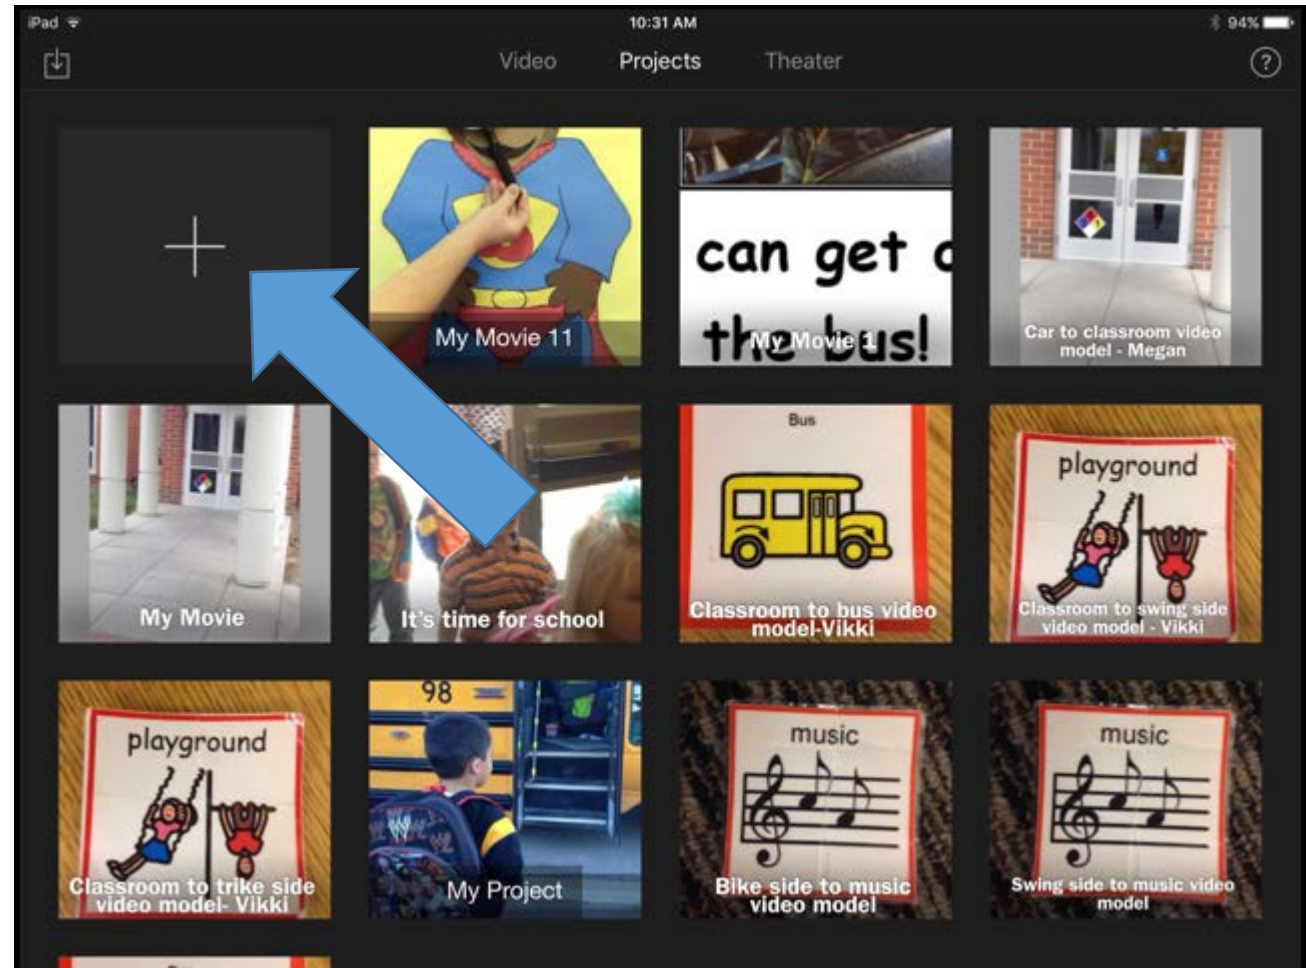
iPad 10:31 AM 94%

Video Projects Theater

?

+

My Movie 11

can get o

the bus!

My Movie 1

Car to classroom video model - Megan

My Movie

It's time for school

Bus

Classroom to bus video model-Vikki

playground

Classroom to swing side video model - Vikki

playground

Classroom to trike side video model- Vikki

98

My Project

music

Bike side to music video model

music

Swing side to music video model